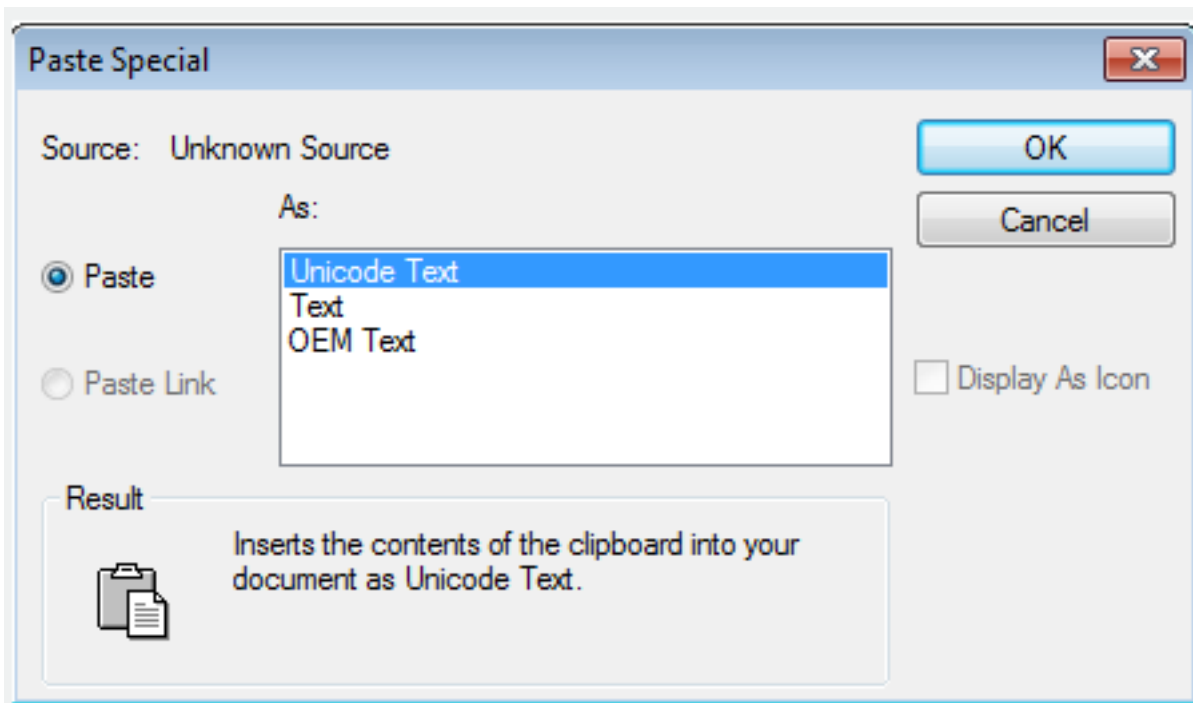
Paste Special

Source: Unknown Source

As:

Paste

Paste Link

Unicode Text
Text
OEM Text

OK

Cancel

Display As Icon

Result

Inserts the contents of the clipboard into your document as Unicode Text.